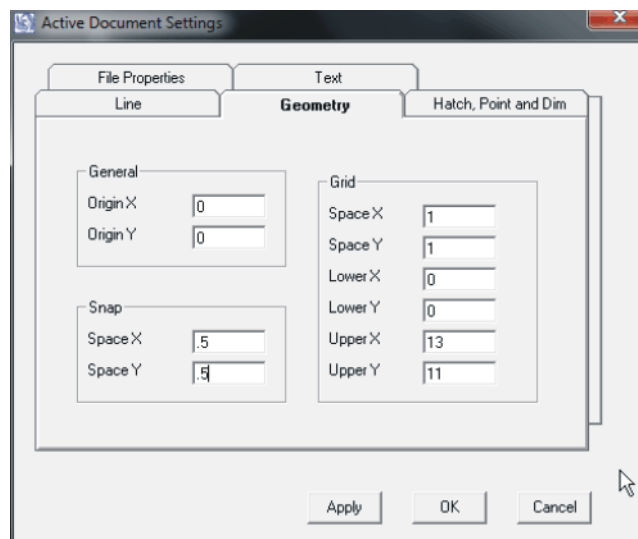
Active Document Settings

File Properties
Text
Line
Geometry
Hatch, Point and Dim

General
Origin X 0
Origin Y 0

Snap
Space X .5
Space Y .5

Grid
Space X 1
Space Y 1
Lower X 0
Lower Y 0
Upper X 13
Upper Y 11

Apply
OK
Cancel